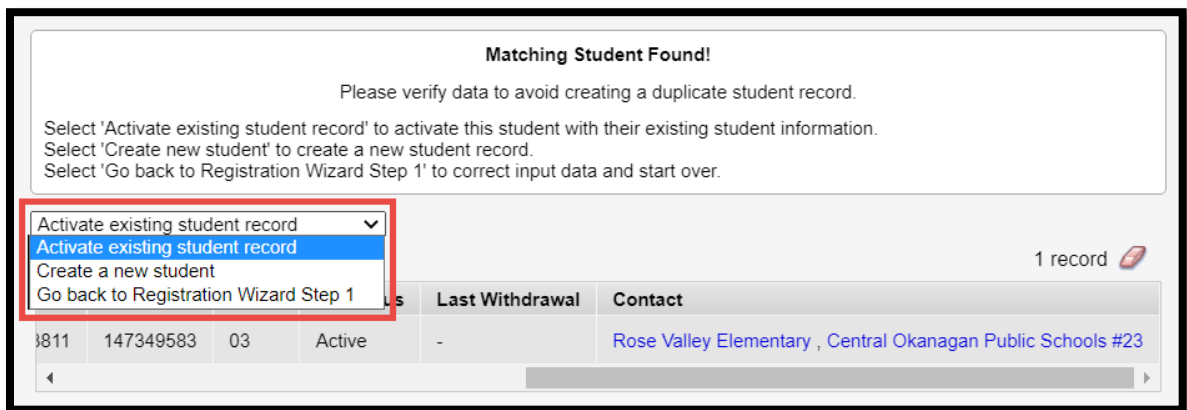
Matching Student Found!

Please verify data to avoid creating a duplicate student record.

Select 'Activate existing student record' to activate this student with their existing student information.
Select 'Create new student' to create a new student record.
Select 'Go back to Registration Wizard Step 1' to correct input data and start over.

Activate existing student record
Activate existing student record
Create a new student
Go back to Registration Wizard Step 1

1 record

| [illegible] | | | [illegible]us | Last Withdrawal | Contact |
|---|---|---|---|---|---|
| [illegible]3811 | 147349583 | 03 | Active | - | Rose Valley Elementary , Central Okanagan Public Schools #23 |